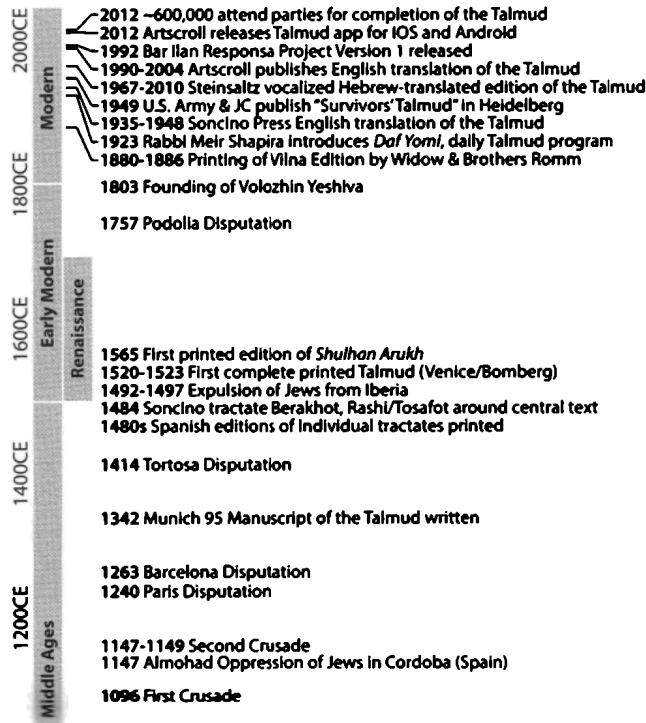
2000CE
Modern
2012 ~600,000 attend parties for completion of the Talmud
2012 Artscroll releases Talmud app for IOS and Android
1992 Bar Ilan Responsa Project Version 1 released
1990-2004 Artscroll publishes English translation of the Talmud
1967-2010 Steinsaltz vocalized Hebrew-translated edition of the Talmud
1949 U.S. Army & JC publish "Survivors' Talmud" in Heidelberg
1935-1948 Soncino Press English translation of the Talmud
1923 Rabbi Meir Shapira introduces *Daf Yomi*, daily Talmud program
1880-1886 Printing of Vilna Edition by Widow & Brothers Romm

1800CE
Early Modern
Renaissance
1803 Founding of Volozhin Yeshiva

1757 Podolia Disputation

1600CE
1565 First printed edition of *Shulhan Arukh*
1520-1523 First complete printed Talmud (Venice/Bomberg)
1492-1497 Expulsion of Jews from Iberia
1484 Soncino tractate Berakhot, Rashi/Tosafot around central text
1480s Spanish editions of individual tractates printed

1400CE
1414 Tortosa Disputation

1342 Munich 95 Manuscript of the Talmud written

1263 Barcelona Disputation
1240 Paris Disputation

1200CE
Middle Ages
1147-1149 Second Crusade
1147 Almohad Oppression of Jews in Cordoba (Spain)

1096 First Crusade